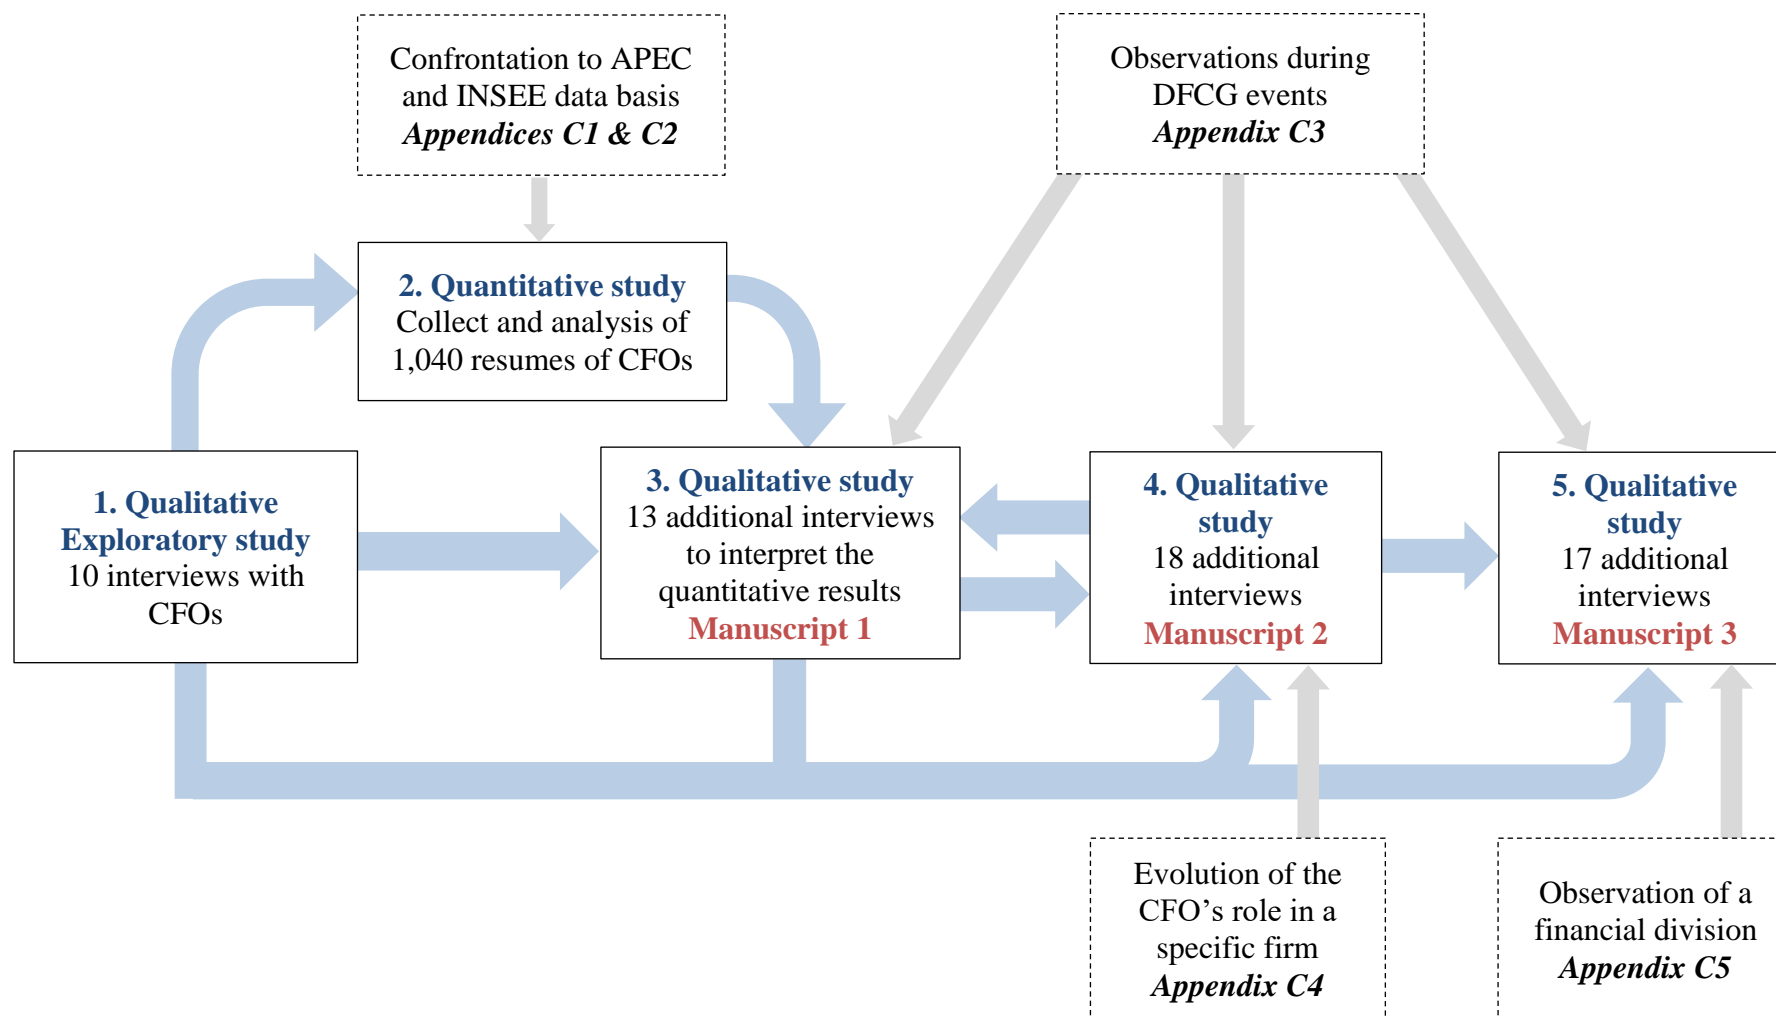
Confrontation to APEC and INSEE data basis
*Appendices C1 & C2*

Observations during DFCG events
*Appendix C3*

2. Quantitative study
Collect and analysis of 1,040 resumes of CFOs

1. Qualitative Exploratory study
10 interviews with CFOs

3. Qualitative study
13 additional interviews to interpret the quantitative results
Manuscript 1

4. Qualitative study
18 additional interviews
Manuscript 2

5. Qualitative study
17 additional interviews
Manuscript 3

Evolution of the CFO's role in a specific firm
*Appendix C4*

Observation of a financial division
*Appendix C5*